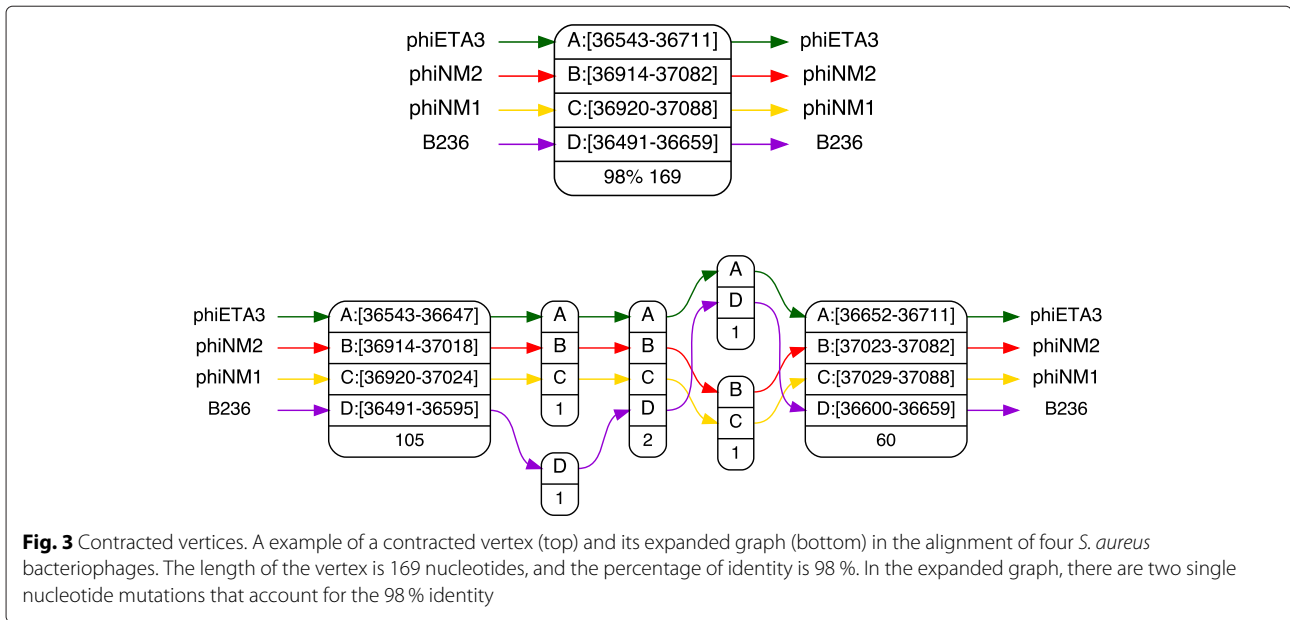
phiETA3
phiNM2
phiNM1
B236

| A:[36543-36711] |
|---|
| B:[36914-37082] |
| C:[36920-37088] |
| D:[36491-36659] |
| 98% 169 |

phiETA3
phiNM2
phiNM1
B236

phiETA3
phiNM2
phiNM1
B236

| A:[36543-36647] |
|---|
| B:[36914-37018] |
| C:[36920-37024] |
| D:[36491-36595] |
| 105 |

A
B
C
1

D
1

A
B
C
D
2

A
D
1

B
C
1

| A:[36652-36711] |
|---|
| B:[37023-37082] |
| C:[37029-37088] |
| D:[36600-36659] |
| 60 |

phiETA3
phiNM2
phiNM1
B236

**Fig. 3** Contracted vertices. A example of a contracted vertex (top) and its expanded graph (bottom) in the alignment of four *S. aureus* bacteriophages. The length of the vertex is 169 nucleotides, and the percentage of identity is 98 %. In the expanded graph, there are two single nucleotide mutations that account for the 98 % identity